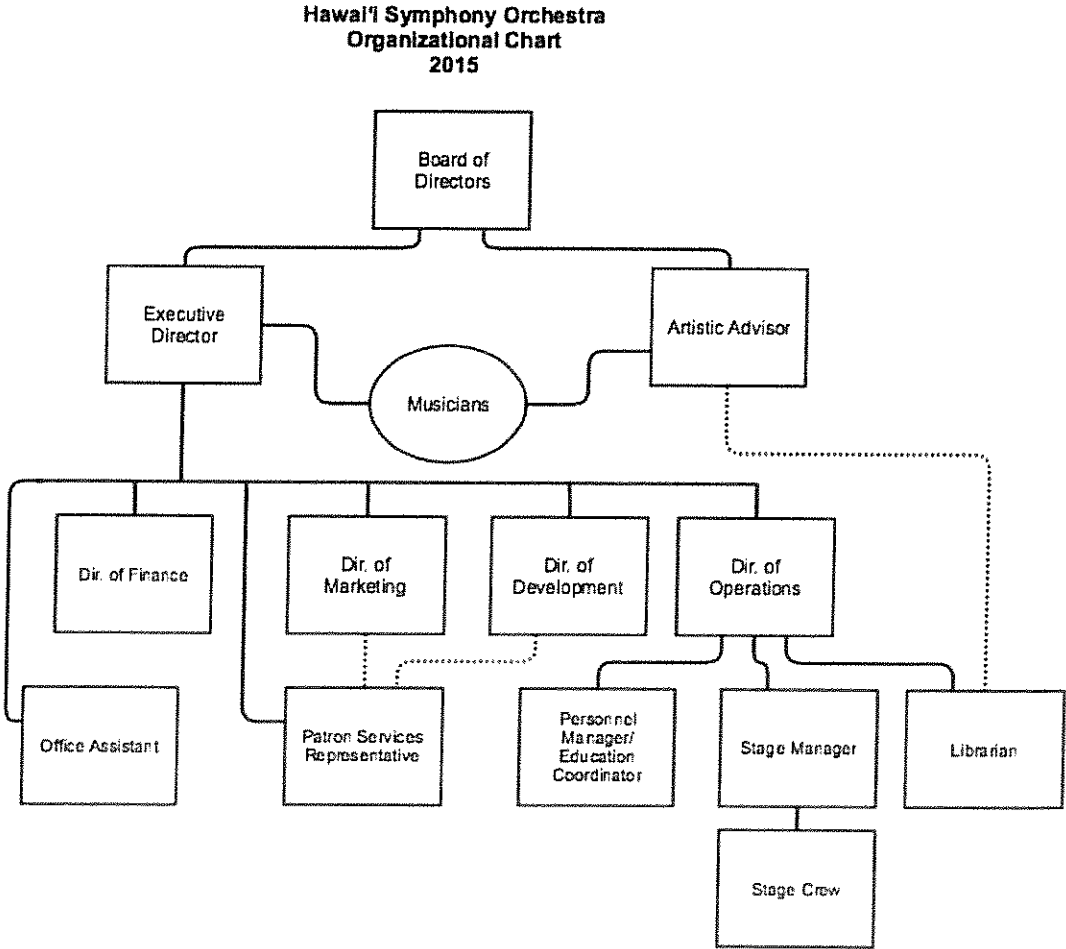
Hawai'i Symphony Orchestra
Organizational Chart
2015

Board of Directors

Executive Director

Artistic Advisor

Musicians

Dir. of Finance

Dir. of Marketing

Dir. of Development

Dir. of Operations

Office Assistant

Patron Services Representative

Personnel Manager/ Education Coordinator

Stage Manager

Librarian

Stage Crew